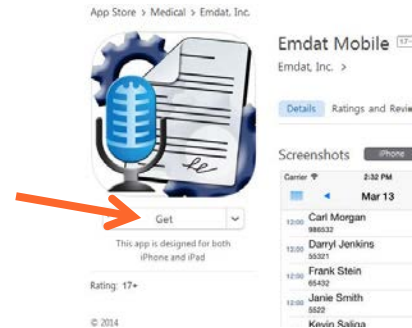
App Store > Medical > Emdat, Inc.

Emdat Mobile

Emdat, Inc. >

Get

This app is designed for both iPhone and iPad

Rating: 17+

© 2014

Details Ratings and Revie

Screenshots iPhone

Carrier 2:32 PM

Mar 13

12:00 Carl Morgan 986532

12:00 Darryl Jenkins 55321

12:00 Frank Stein 65432

12:00 Janie Smith 5522

Kevin Saliga